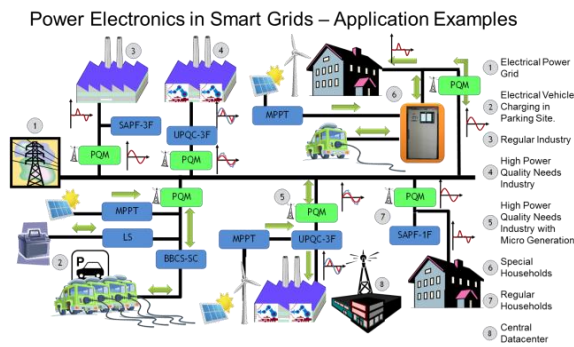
Power Electronics in Smart Grids – Application Examples

3
4
1
6
SAPF-3F
UPQC-3F
MPPT
PQM
PQM
PQM
PQM
5
7
PQM
2
MPPT
LS
BBCS-SC
P
MPPT
UPQC-3F
PQM
SAPF-1F
8

1 Electrical Power Grid
2 Electrical Vehicle Charging in Parking Site.
3 Regular Industry
4 High Power Quality Needs Industry
5 High Power Quality Needs Industry with Micro Generation
6 Special Households
7 Regular Households
8 Central Datacenter